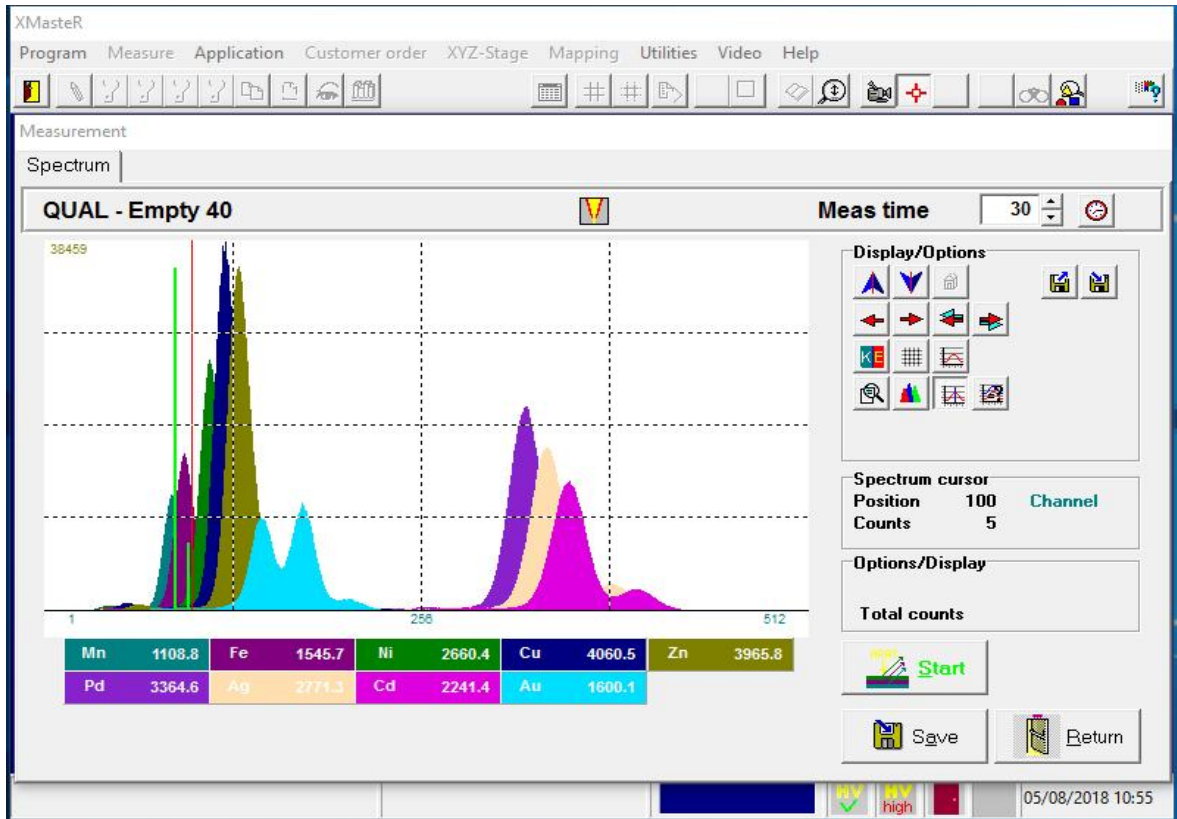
XMasteR

Program Measure Application Customer order XYZ-Stage Mapping Utilities Video Help

Measurement

Spectrum

QUAL - Empty 40

Meas time 30

38459

1 256 512

| Mn | 1108.8 | Fe | 1545.7 | Ni | 2660.4 | Cu | 4060.5 | Zn | 3965.8 |
|---|---|---|---|---|---|---|---|---|---|
| Pd | 3364.6 | Ag | 2771.3 | Cd | 2241.4 | Au | 1600.1 | | |

Display/Options

Spectrum cursor
Position 100 Channel
Counts 5

Options/Display

Total counts

Start

Save

Return

HV

HV high

05/08/2018 10:55